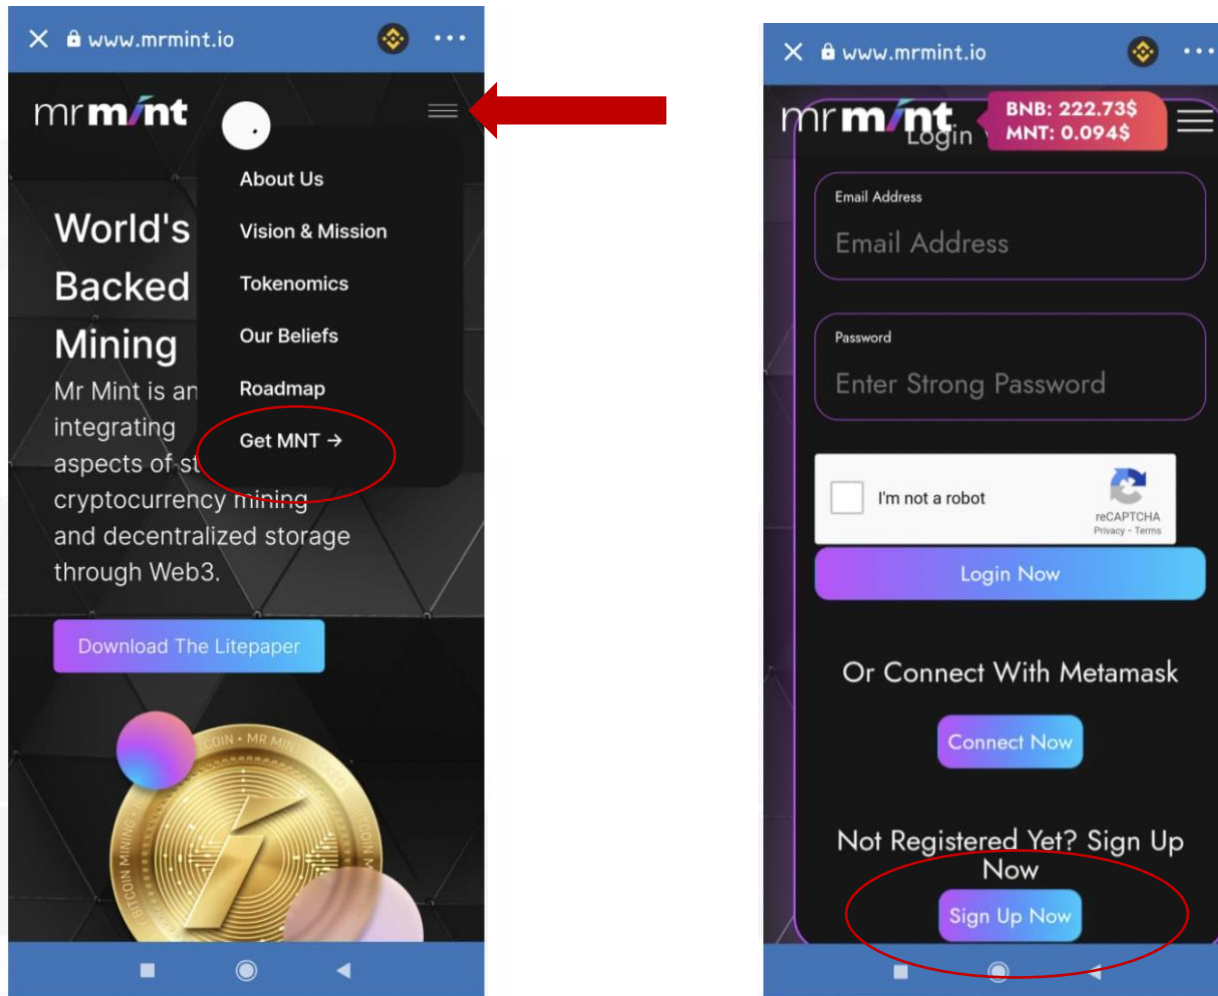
www.mrmint.io

mrmint

About Us
Vision & Mission
Tokenomics
Our Beliefs
Roadmap
Get MNT →

World's
Backed
Mining
Mr Mint is an
integrating
aspects of st
cryptocurrency mining
and decentralized storage
through Web3.

Download The Litepaper

COIN • MR MIN
BITCOIN MINING
BITCOIN M

www.mrmint.io

mrmint
Login
BNB: 222.73$
MNT: 0.094$

Email Address
Email Address

Password
Enter Strong Password

I'm not a robot
reCAPTCHA
Privacy - Terms

Login Now

Or Connect With Metamask

Connect Now

Not Registered Yet? Sign Up Now

Sign Up Now